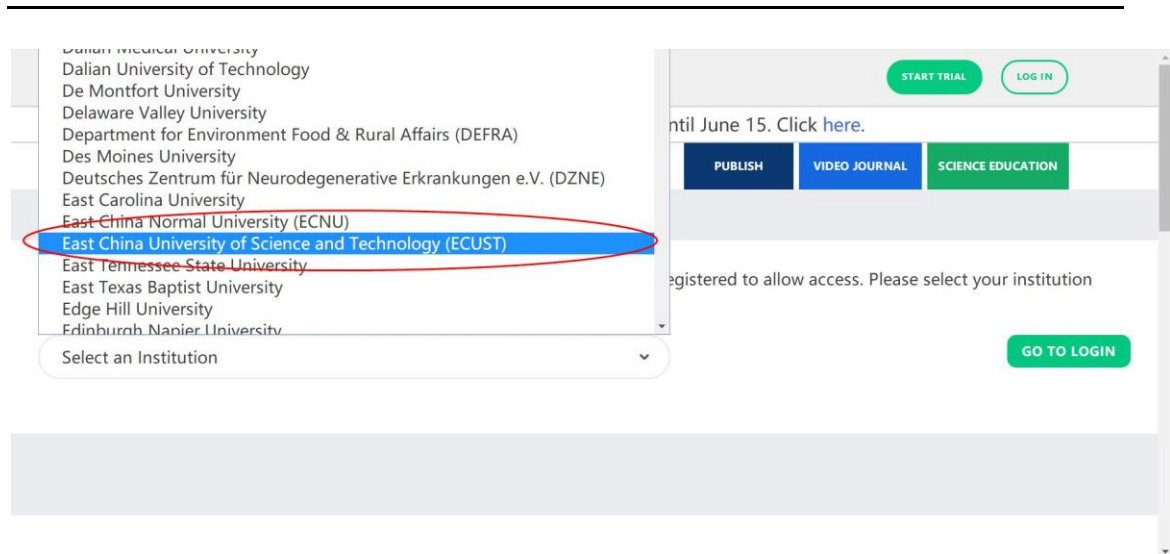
Dalian Medical University
Dalian University of Technology
De Montfort University
Delaware Valley University
Department for Environment Food & Rural Affairs (DEFRA)
Des Moines University
Deutsches Zentrum für Neurodegenerative Erkrankungen e.V. (DZNE)
East Carolina University
East China Normal University (ECNU)
East China University of Science and Technology (ECUST)
East Tennessee State University
East Texas Baptist University
Edge Hill University
Edinburgh Napier University

START TRIAL
LOG IN

ntil June 15. Click here.

PUBLISH
VIDEO JOURNAL
SCIENCE EDUCATION

egistered to allow access. Please select your institution

Select an Institution

GO TO LOGIN